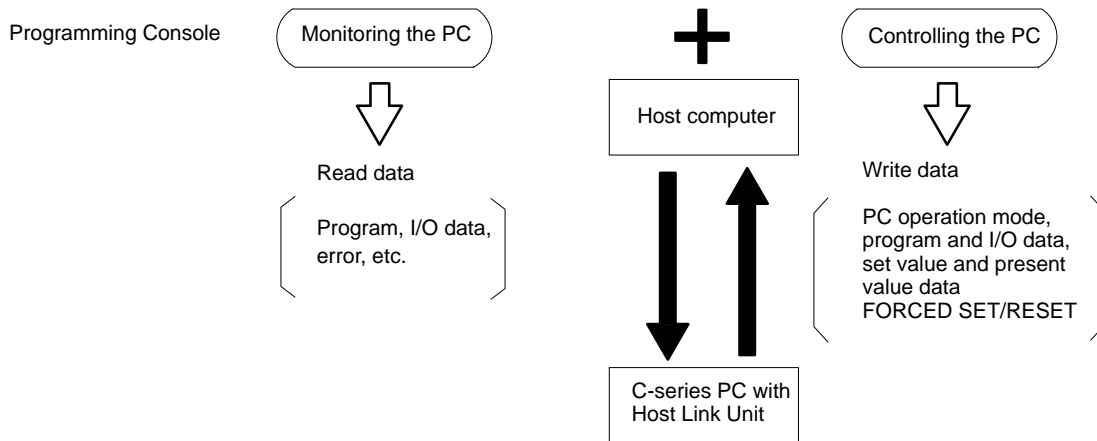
Programming Console

Monitoring the PC

Read data

Program, I/O data, error, etc.

Host computer

C-series PC with Host Link Unit

Controlling the PC

Write data

PC operation mode, program and I/O data, set value and present value data
FORCED SET/RESET